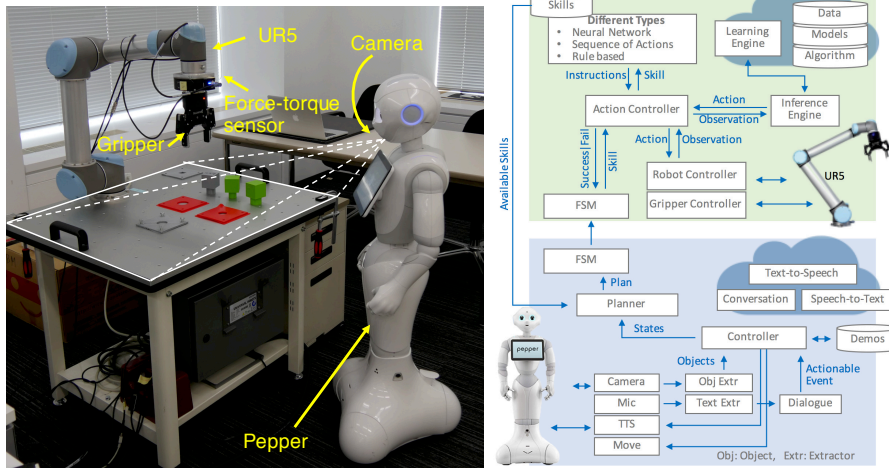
UR5

Camera

Force-torque sensor

Gripper

Pepper

Skills

Different Types
Neural Network
Sequence of Actions
Rule based

Learning Engine

Data

Models

Algorithm

Instructions

Skill

Action Controller

Action

Observation

Inference Engine

Action

Observation

Available Skills

Success | Fail

Skill

Robot Controller

Gripper Controller

UR5

FSM

FSM

Plan

Planner

Text-to-Speech

Conversation

Speech-to-Text

States

Controller

Demos

pepper

Objects

Actionable Event

Camera

Obj Extr

Mic

Text Extr

Dialogue

TTS

Move

Obj: Object, Extr: Extractor